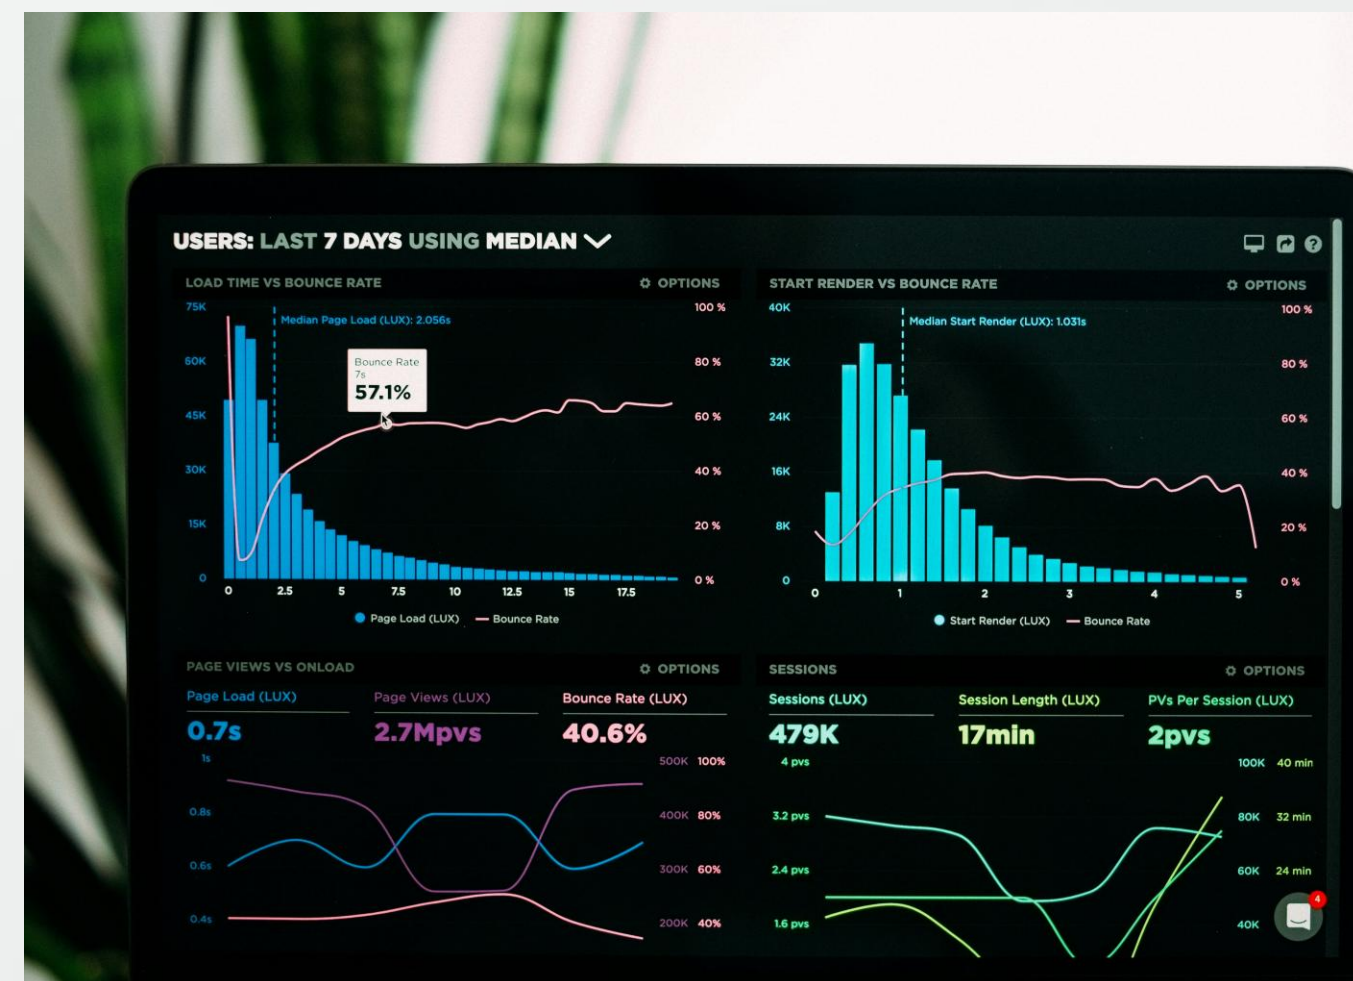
USERS: LAST 7 DAYS USING MEDIAN

LOAD TIME VS BOUNCE RATE
OPTIONS

75K
60K
45K
30K
15K
0

Median Page Load (LUX): 2.056s

Bounce Rate
7s
57.1%

100 %
80 %
60 %
40 %
20 %
0 %

0 2.5 5 7.5 10 12.5 15 17.5

Page Load (LUX) Bounce Rate

START RENDER VS BOUNCE RATE
OPTIONS

40K
32K
24K
16K
8K
0

Median Start Render (LUX): 1.031s

100 %
80 %
60 %
40 %
20 %
0 %

0 1 2 3 4 5

Start Render (LUX) Bounce Rate

PAGE VIEWS VS ONLOAD
OPTIONS

Page Load (LUX)
0.7s

Page Views (LUX)
2.7Mpvs

Bounce Rate (LUX)
40.6%

1s
0.8s
0.6s
0.4s

500K 100%
400K 80%
300K 60%
200K 40%

SESSIONS
OPTIONS

Sessions (LUX)
479K

Session Length (LUX)
17min

PVs Per Session (LUX)
2pvs

4 pvs
3.2 pvs
2.4 pvs
1.6 pvs

100K 40 min
80K 32 min
60K 24 min
40K

4